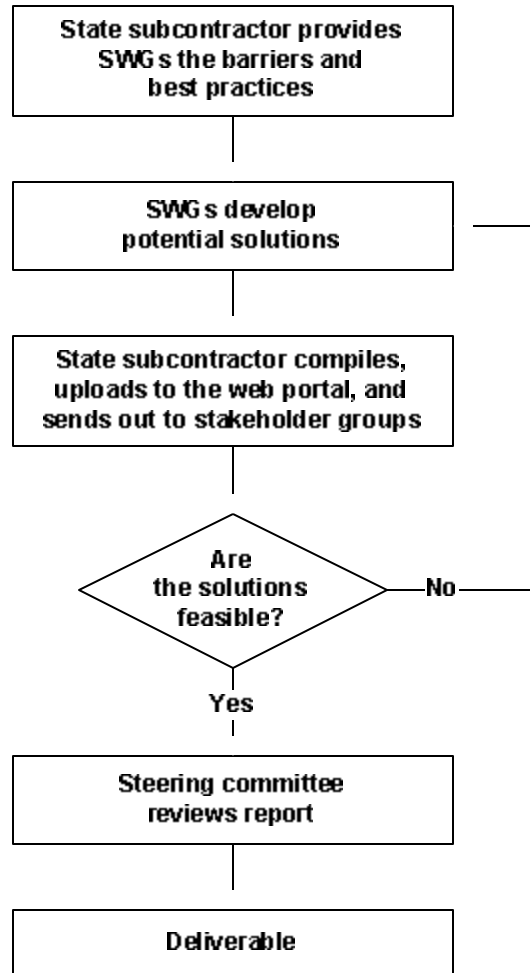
State subcontractor provides SWGs the barriers and best practices

SWGs develop potential solutions

State subcontractor compiles, uploads to the web portal, and sends out to stakeholder groups

Are the solutions feasible?

No

Yes

Steering committee reviews report

Deliverable